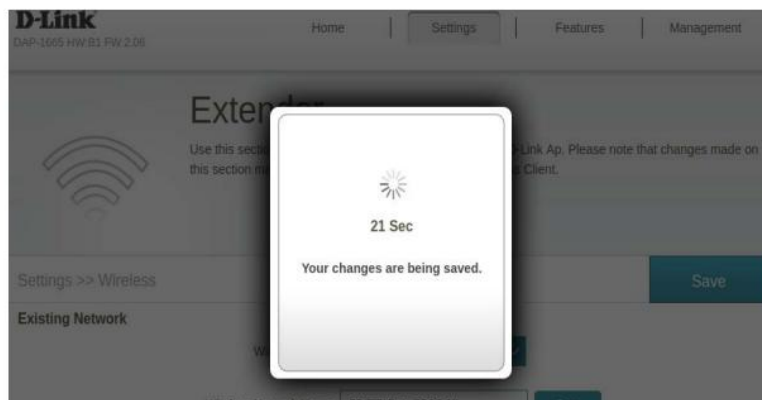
D-Link
DAP-1665 HW:B1 FW:2.06

Home | Settings | Features | Management

Exten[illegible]

Use this sectio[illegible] -Link Ap. Please note that changes made on this section m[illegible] Client.

21 Sec

Your changes are being saved.

Settings >> Wireless

Save

Existing Network

W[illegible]